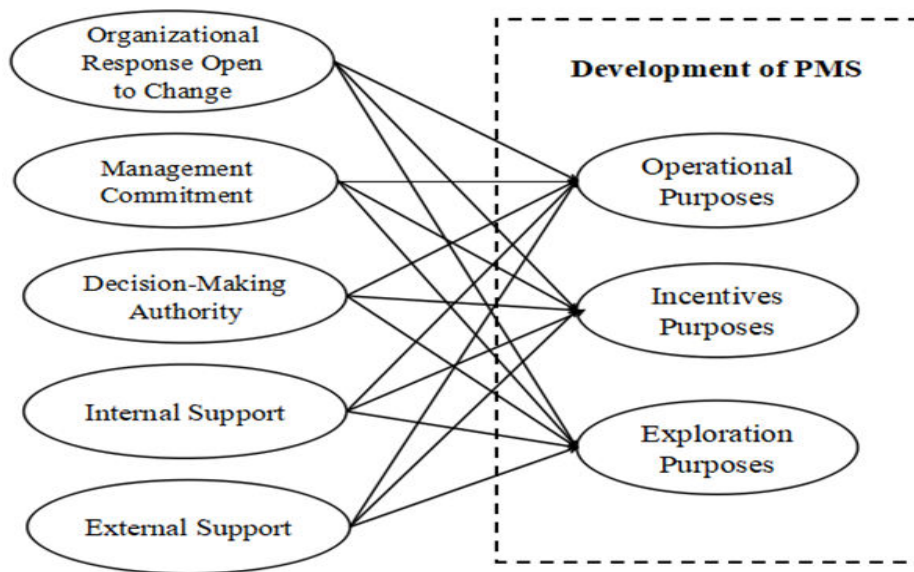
Organizational Response Open to Change

Management Commitment

Decision-Making Authority

Internal Support

External Support

Development of PMS

Operational Purposes

Incentives Purposes

Exploration Purposes